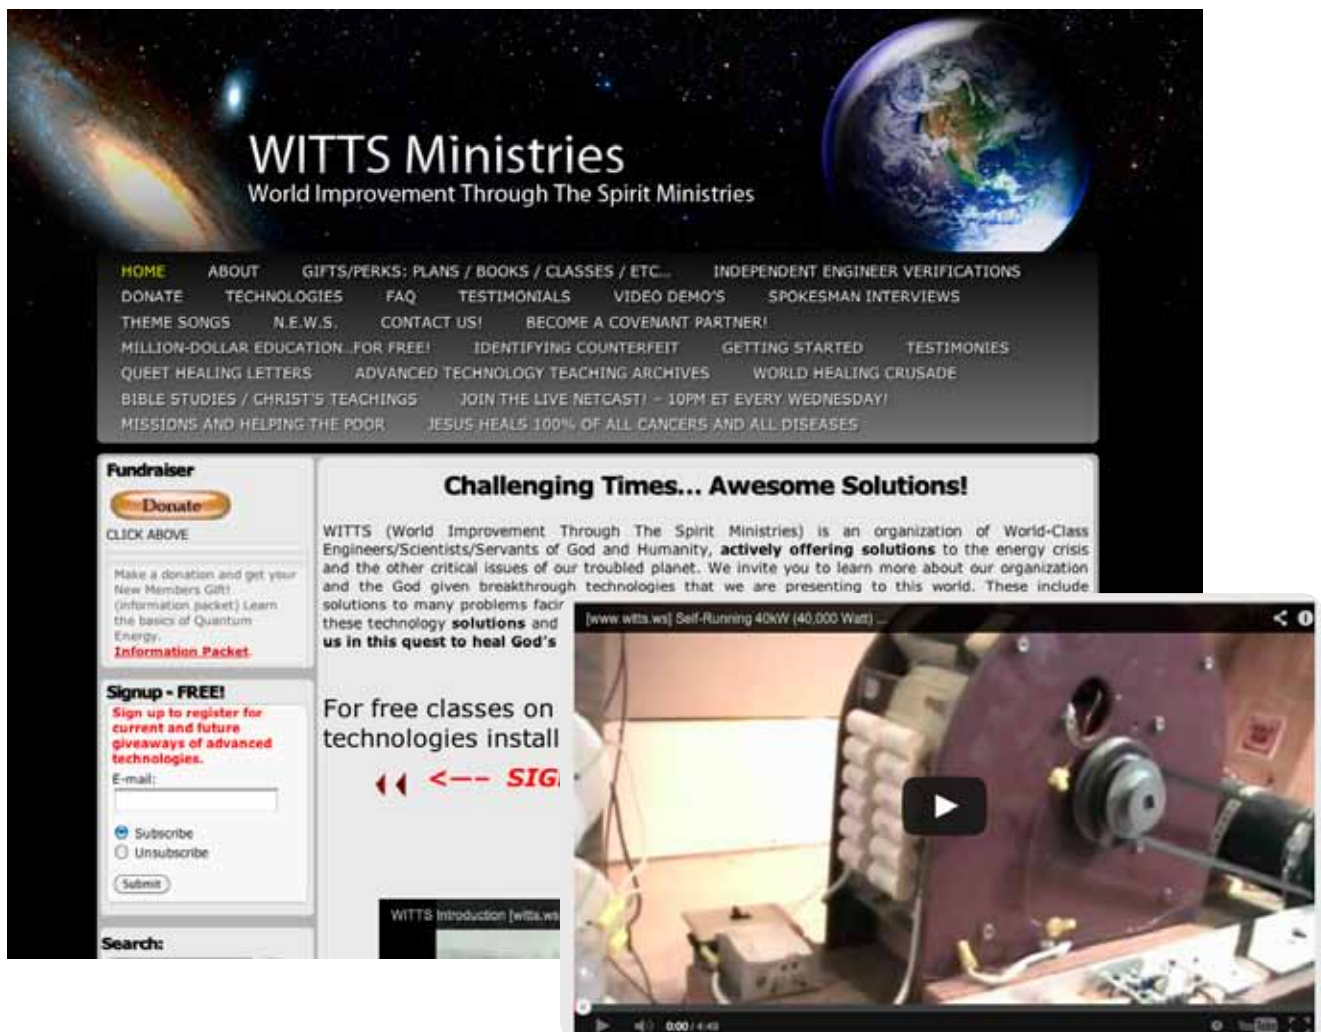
WITTS Ministries
World Improvement Through The Spirit Ministries

HOME ABOUT GIFTS/PERKS: PLANS / BOOKS / CLASSES / ETC... INDEPENDENT ENGINEER VERIFICATIONS
DONATE TECHNOLOGIES FAQ TESTIMONIALS VIDEO DEMO'S SPOKESMAN INTERVIEWS
THEME SONGS N.E.W.S. CONTACT US! BECOME A COVENANT PARTNER!
MILLION-DOLLAR EDUCATION...FOR FREE! IDENTIFYING COUNTERFEIT GETTING STARTED TESTIMONIES
QUEET HEALING LETTERS ADVANCED TECHNOLOGY TEACHING ARCHIVES WORLD HEALING CRUSADE
BIBLE STUDIES / CHRIST'S TEACHINGS JOIN THE LIVE NETCAST! - 10PM ET EVERY WEDNESDAY!
MISSIONS AND HELPING THE POOR JESUS HEALS 100% OF ALL CANCERS AND ALL DISEASES

Fundraiser
Donate
CLICK ABOVE

Make a donation and get your New Members Gift! (information packet) Learn the basics of Quantum Energy.
Information Packet

Signup - FREE!
Sign up to register for current and future giveaways of advanced technologies.
E-mail:
Subscribe
Unsubscribe
Submit

Search:

Challenging Times... Awesome Solutions!

WITTS (World Improvement Through The Spirit Ministries) is an organization of World-Class Engineers/Scientists/Servants of God and Humanity, actively offering solutions to the energy crisis and the other critical issues of our troubled planet. We invite you to learn more about our organization and the God given breakthrough technologies that we are presenting to this world. These include solutions to many problems facir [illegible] these technology solutions and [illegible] us in this quest to heal God's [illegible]

For free classes on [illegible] technologies install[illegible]

<-- SIG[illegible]

WITTS Introduction [witts.ws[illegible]

[www.witts.ws] Self-Running 40kW (40,000 Watt) ...

0:00 / 4:49